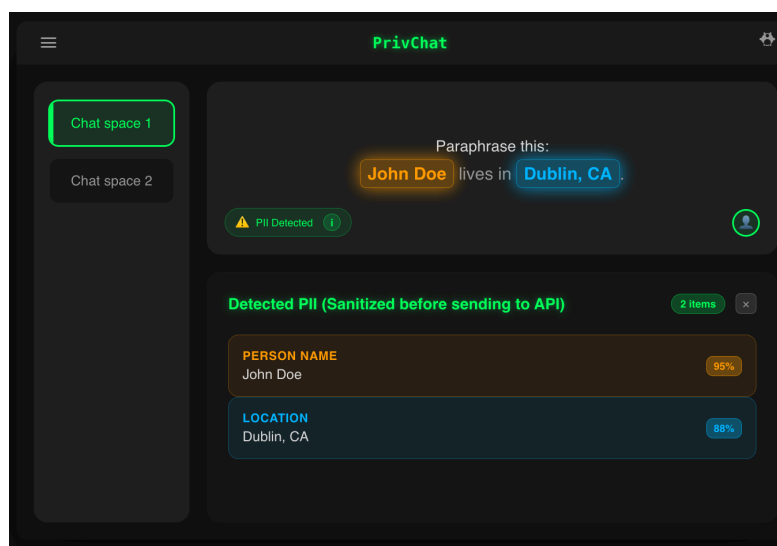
PrivChat

Chat space 1

Chat space 2

Paraphrase this:
John Doe lives in Dublin, CA.

PII Detected i

Detected PII (Sanitized before sending to API)

2 items

×

PERSON NAME
John Doe

95%

LOCATION
Dublin, CA

88%